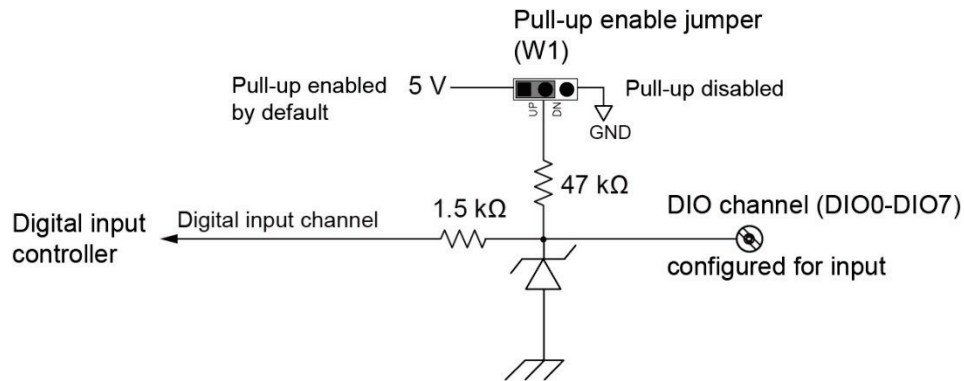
Pull-up enable jumper (W1)

Pull-up enabled by default

5 V

UP

DN

Pull-up disabled

GND

47 kΩ

1.5 kΩ

Digital input controller

Digital input channel

DIO channel (DIO0-DIO7)

configured for input